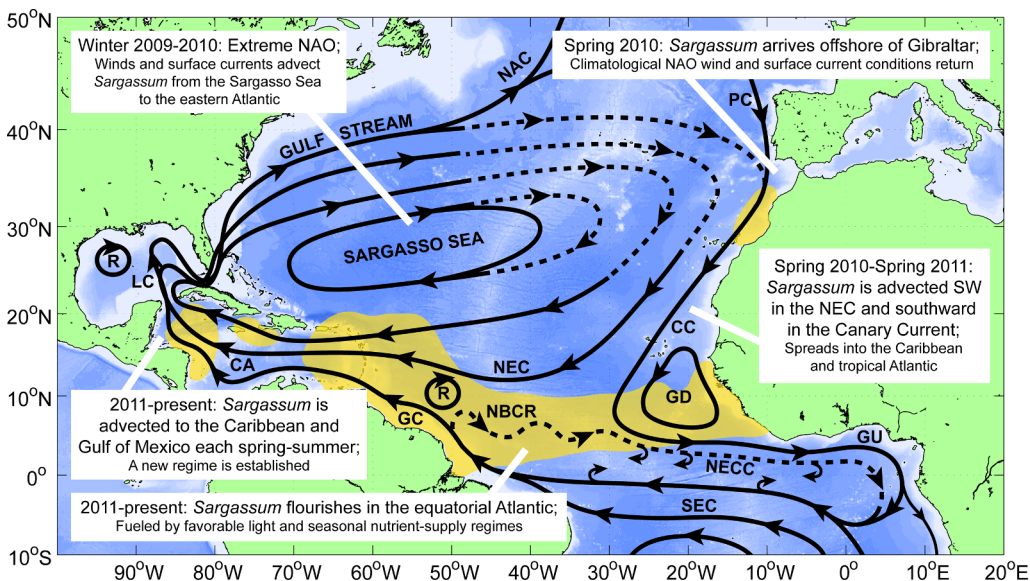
50$^{O}$N
40$^{O}$N
30$^{O}$N
20$^{O}$N
10$^{O}$N
0$^{O}$
10$^{O}$S

Winter 2009-2010: Extreme NAO; Winds and surface currents advect *Sargassum* from the Sargasso Sea to the eastern Atlantic

Spring 2010: *Sargassum* arrives offshore of Gibraltar; Climatological NAO wind and surface current conditions return

NAC
PC
GULF STREAM
SARGASSO SEA
R
LC

Spring 2010-Spring 2011: *Sargassum* is advected SW in the NEC and southward in the Canary Current; Spreads into the Caribbean and tropical Atlantic

CC
CA
NEC
GD
R
GC
NBCR
GU
NECC
SEC

2011-present: *Sargassum* is advected to the Caribbean and Gulf of Mexico each spring-summer; A new regime is established

2011-present: *Sargassum* flourishes in the equatorial Atlantic; Fueled by favorable light and seasonal nutrient-supply regimes

90$^{O}$W 80$^{O}$W 70$^{O}$W 60$^{O}$W 50$^{O}$W 40$^{O}$W 30$^{O}$W 20$^{O}$W 10$^{O}$W 0$^{O}$ 10$^{O}$E 20$^{O}$E